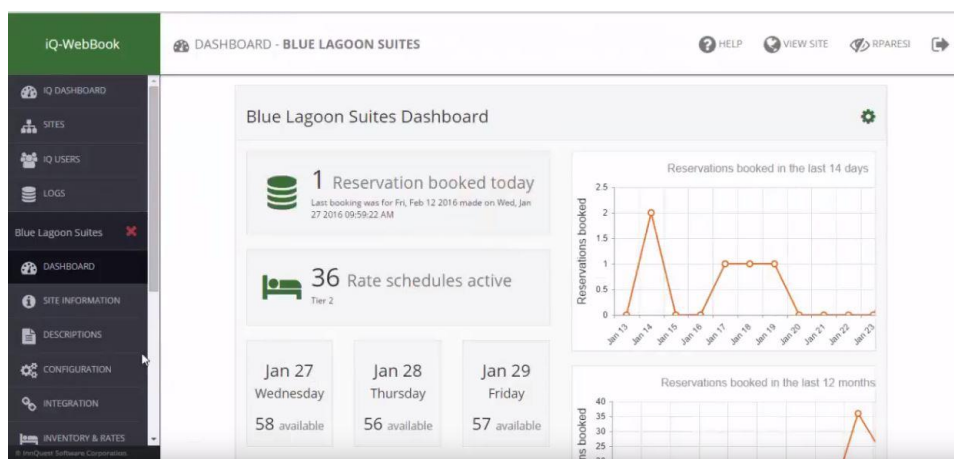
iQ-WebBook

IQ DASHBOARD
SITES
IQ USERS
LOGS
Blue Lagoon Suites
DASHBOARD
SITE INFORMATION
DESCRIPTIONS
CONFIGURATION
INTEGRATION
INVENTORY & RATES
© InnQuest Software Corporation

DASHBOARD - BLUE LAGOON SUITES

HELP VIEW SITE RPARESI

Blue Lagoon Suites Dashboard

1 Reservation booked today
Last booking was for Fri, Feb 12 2016 made on Wed, Jan 27 2016 09:59:22 AM

36 Rate schedules active
Tier 2

Jan 27
Wednesday
58 available

Jan 28
Thursday
56 available

Jan 29
Friday
57 available

Reservations booked in the last 14 days
Reservations booked
2.5
2
1.5
1
0.5
0
Jan 13 Jan 14 Jan 15 Jan 16 Jan 17 Jan 18 Jan 19 Jan 20 Jan 21 Jan 22 Jan 23

Reservations booked in the last 12 months
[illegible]ns booked
40
35
30